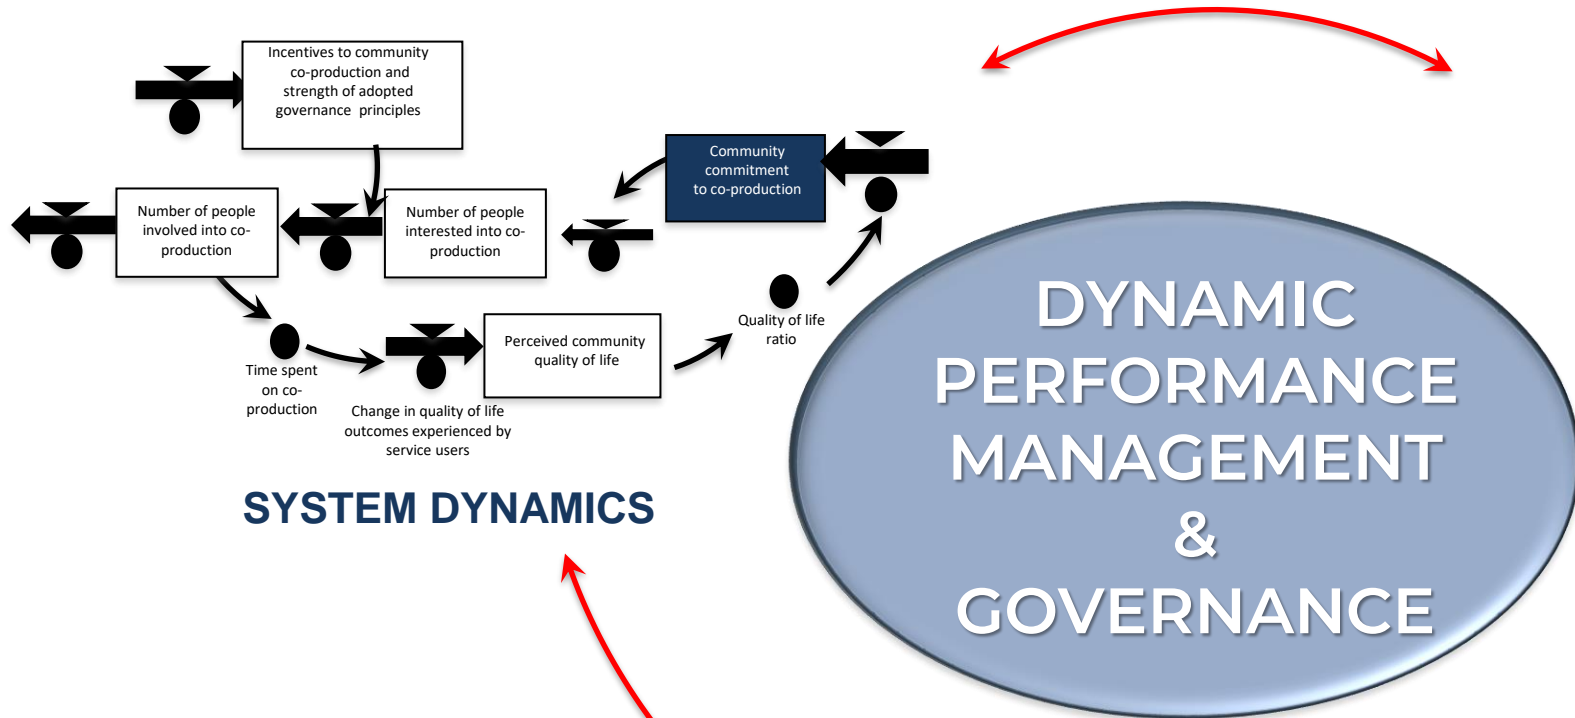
Incentives to community co-production and strength of adopted governance principles

Community commitment to co-production

Number of people involved into co-production

Number of people interested into co-production

Quality of life ratio

Time spent on co-production

Perceived community quality of life

Change in quality of life outcomes experienced by service users

SYSTEM DYNAMICS

DYNAMIC PERFORMANCE MANAGEMENT & GOVERNANCE